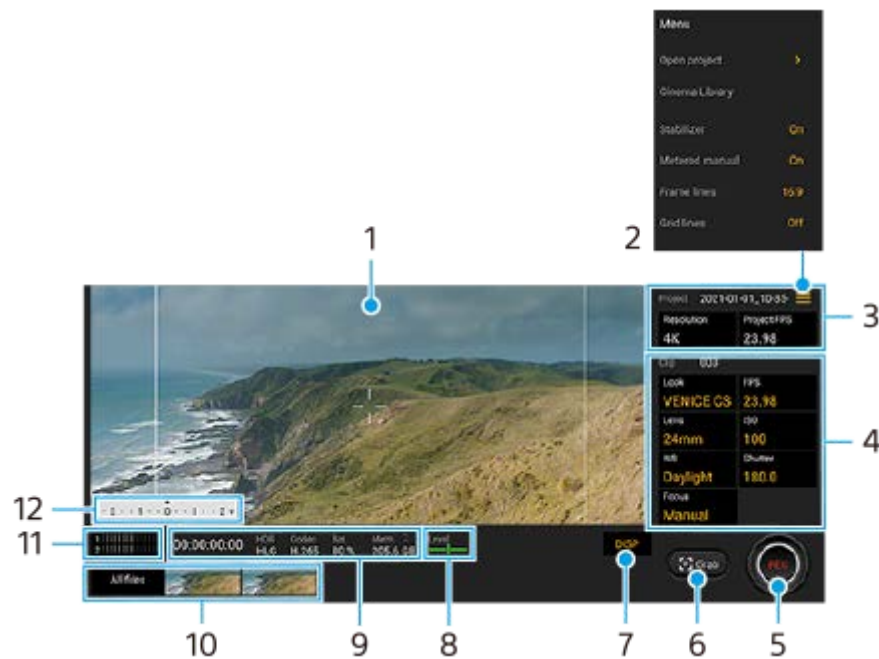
Menu

Open project >

Cinema Library

Stabilizer On

Metered manual On

Frame lines 16:9

Grid lines Off

1

2

Project 2021-01-01_10:55

Resolution 4K

Project FPS 23.98

3

Clip 003

Look VENICE CS

FPS 23.98

Lens 24mm

ISO 100

WB Daylight

Shutter 180.0

Focus Manual

4

12

-2 · · 1 · · 0 · · 1 · · 2 +

11

00:00:00:00

HDR HLG

Codec H.265

Bat 80 %

Mem 205.6 GB

Level

DISP

Grab

REC

All files

10

9

8

7

6

5